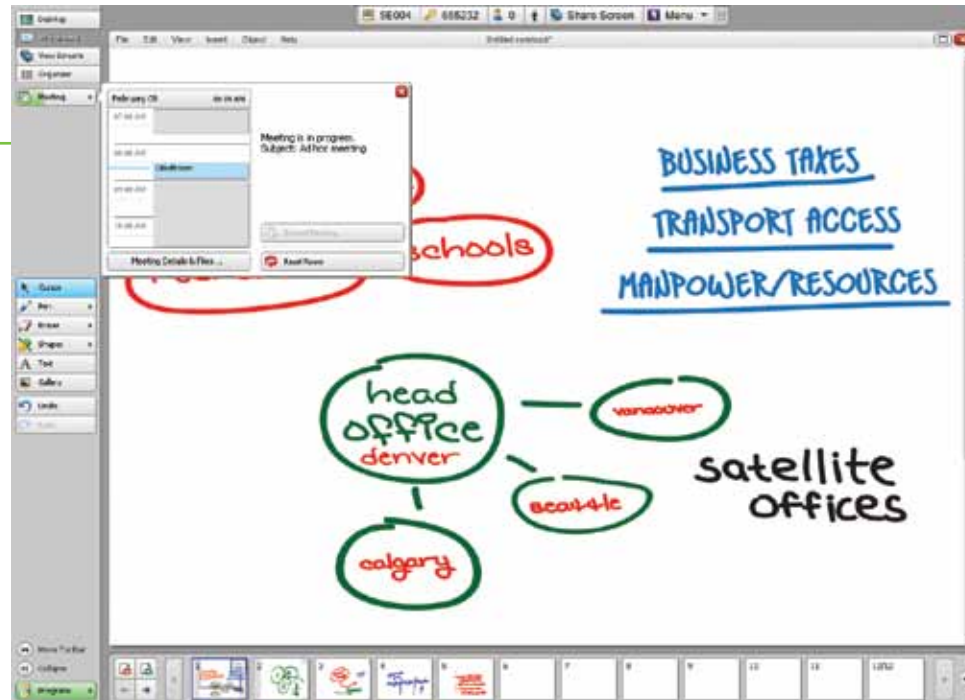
Desktop
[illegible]
View Remote
Organizer
Meeting

SE004 | 655232 | 0 | Share Screen | Menu

File Edit View Insert Object Help
Untitled notebook*

February 28 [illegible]
07:00 AM
08:00 AM
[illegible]
09:00 AM
10:00 AM
Meeting Details & Files ...

Meeting is in progress.
Subject: Ad hoc meeting

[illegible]
Read Now

schools

BUSINESS TAXES
TRANSPORT ACCESS
MANPOWER/RESOURCES

Cursor
Pen
Eraser
Shapes
Text
Gallery
Undo
Redo

head
office
denver

vancouver

seattle

calgary

satellite
offices

Move Toolbar
Collapse
Programs

1 2 3 4 5 6 7 8 9 10 11 12